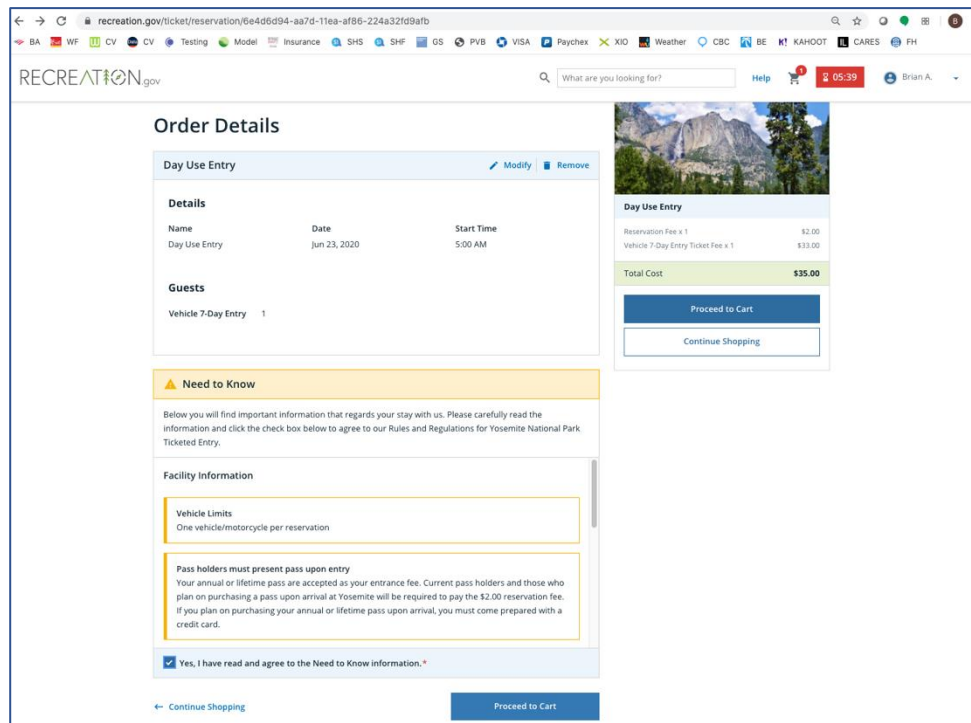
recreation.gov/ticket/reservation/6e4d6d94-aa7d-11ea-af86-224a32fd9afb

BA WF CV CV Testing Model Insurance SHS SHF GS PVB VISA Paychex XIO Weather CBC BE KAHOOT CARES FH

RECREATION.gov

What are you looking for?

Help

1

05:39

Brian A.

Order Details

Day Use Entry

Modify

Remove

Details

| Name | Date | Start Time |
|---|---|---|
| Day Use Entry | Jun 23, 2020 | 5:00 AM |

Guests

Vehicle 7-Day Entry 1

Need to Know

Below you will find important information that regards your stay with us. Please carefully read the information and click the check box below to agree to our Rules and Regulations for Yosemite National Park Ticketed Entry.

Facility Information

Vehicle Limits
One vehicle/motorcycle per reservation

Pass holders must present pass upon entry
Your annual or lifetime pass are accepted as your entrance fee. Current pass holders and those who plan on purchasing a pass upon arrival at Yosemite will be required to pay the $2.00 reservation fee. If you plan on purchasing your annual or lifetime pass upon arrival, you must come prepared with a credit card.

Yes, I have read and agree to the Need to Know information.*

← Continue Shopping

Proceed to Cart

Day Use Entry

| | |
|---|---|
| Reservation Fee x 1 | $2.00 |
| Vehicle 7-Day Entry Ticket Fee x 1 | $33.00 |
| Total Cost | $35.00 |

Proceed to Cart

Continue Shopping